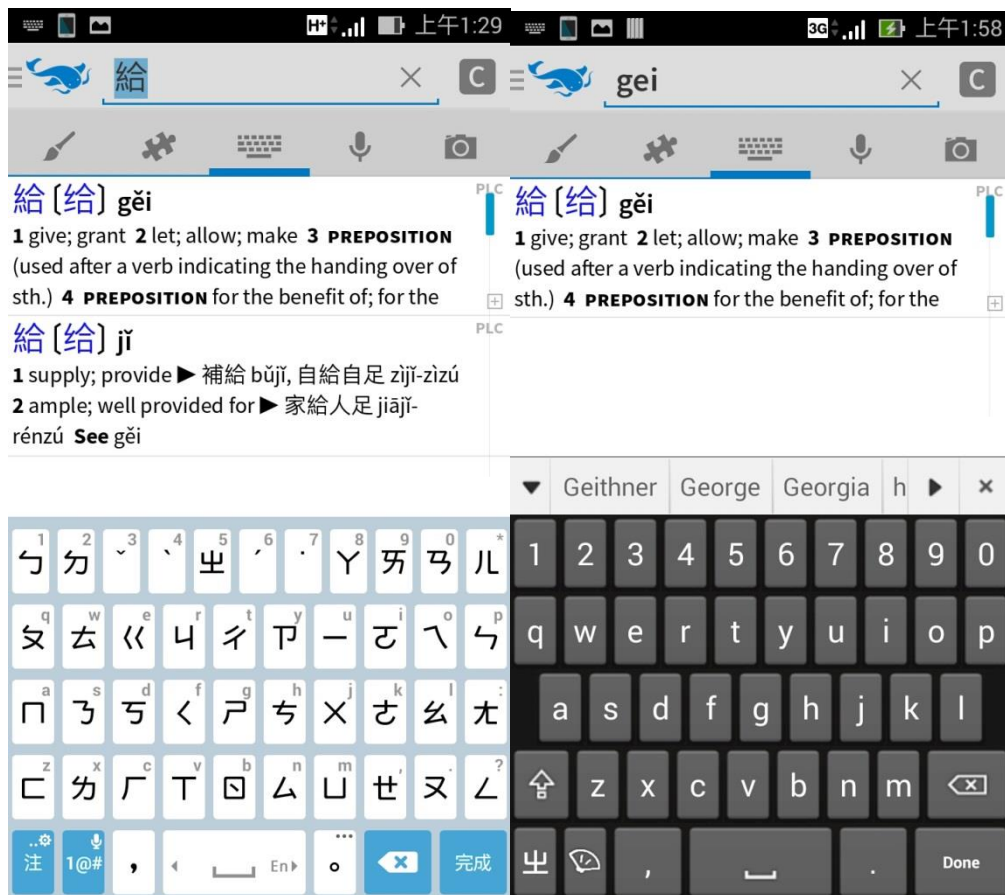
上午1:29

給

C

PLC

給〔给〕gěi

**1** give; grant **2** let; allow; make **3** PREPOSITION (used after a verb indicating the handing over of sth.) **4** PREPOSITION for the benefit of; for the

PLC

給〔给〕jǐ

**1** supply; provide ▶ 補給 bǔjǐ, 自給自足 zìjǐ-zìzú **2** ample; well provided for ▶ 家給人足 jiājǐ-rénzú **See** gěi

ㄅ 1 ㄉ 2 ˇ 3 ˋ 4 ㄓ 5 ˊ 6 ˙ 7 ㄚ 8 ㄞ 9 ㄢ 0 ㄦ *

ㄆ q ㄊ w ㄍ e ㄐ r ㄔ t ㄗ y ㄧ u ㄛ i ㄟ o ㄣ p

ㄇ a ㄋ s ㄎ d ㄑ f ㄕ g ㄘ h ㄨ j ㄜ k ㄠ l ㄤ :

ㄈ z ㄌ x ㄏ c ㄒ v ㄖ b ㄙ n ㄩ m ㄝ , ㄡ . ㄥ ?

注 1@# , En ▸ 。 完成

上午1:58

gei

C

PLC

給〔给〕gěi

**1** give; grant **2** let; allow; make **3** PREPOSITION (used after a verb indicating the handing over of sth.) **4** PREPOSITION for the benefit of; for the

Geithner George Georgia h

1 2 3 4 5 6 7 8 9 0

q w e r t y u i o p

a s d f g h j k l

z x c v b n m

ㄓ , . Done